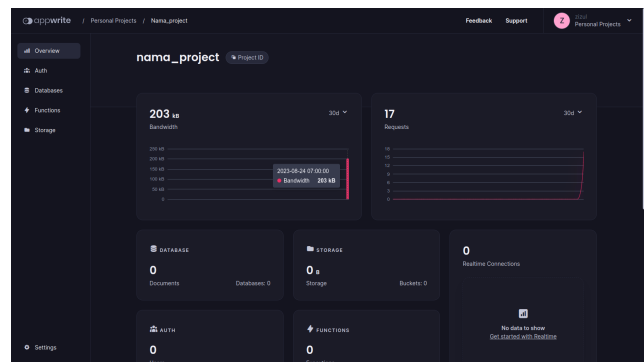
appwrite / Personal Projects / Nama_project

Feedback Support Z Zzul Personal Projects

Overview
Auth
Databases
Functions
Storage

Settings

nama_project Project ID

203 kB
Bandwidth
30d

250 kB
200 kB
150 kB
100 kB
50 kB
0

2023-08-24 07:00:00
Bandwidth 203 kB

17
Requests
30d

16
15
12
9
6
3
0

DATABASE
0
Documents Databases: 0

STORAGE
0 B
Storage Buckets: 0

0
Realtime Connections

No data to show
Get started with Realtime

AUTH
0

FUNCTIONS
0